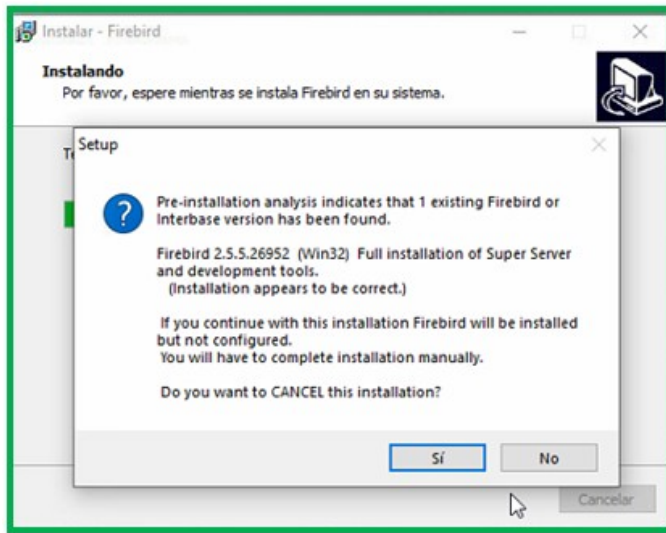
Instalar - Firebird

Instalando
Por favor, espere mientras se instala Firebird en su sistema.

T

Setup

Pre-installation analysis indicates that 1 existing Firebird or Interbase version has been found.

Firebird 2.5.5.26952 (Win32) Full installation of Super Server and development tools.
(Installation appears to be correct.)

If you continue with this installation Firebird will be installed but not configured.
You will have to complete installation manually.

Do you want to CANCEL this installation?

Sí
No

Cancelar